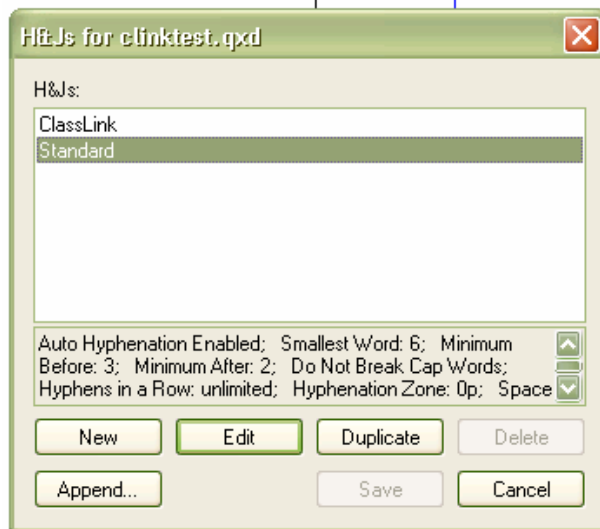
H&Js for clinktest.qxd

H&Js:

ClassLink
Standard

Auto Hyphenation Enabled; Smallest Word: 6; Minimum Before: 3; Minimum After: 2; Do Not Break Cap Words; Hyphens in a Row: unlimited; Hyphenation Zone: 0p; Space

New
Edit
Duplicate
Delete
Append...
Save
Cancel